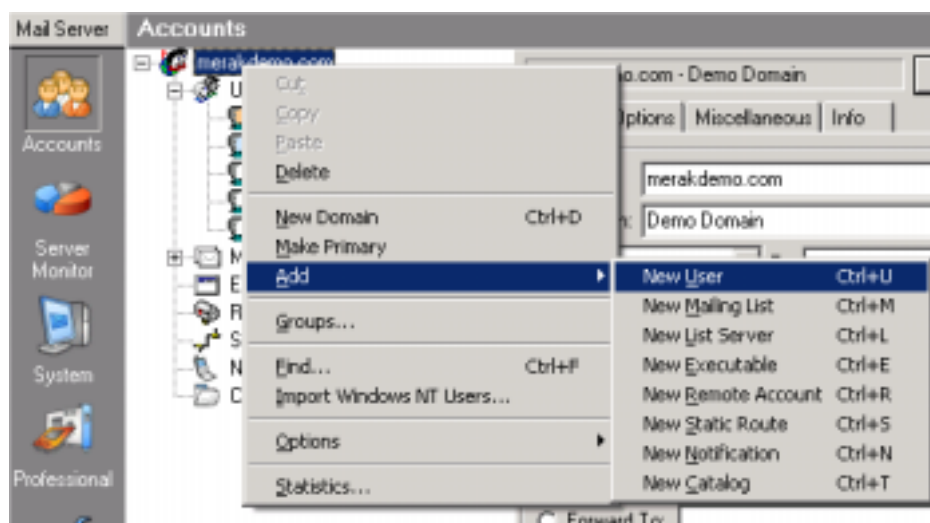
Mail Server

Accounts

Accounts

Server Monitor

System

Professional

merakdemo.com

U

M

E

R

S

N

C

Cut
Copy
Paste
Delete

New Domain Ctrl+D
Make Primary
Add

Groups...

Find... Ctrl+F
Import Windows NT Users...

Options

Statistics...

New User Ctrl+U
New Mailing List Ctrl+M
New List Server Ctrl+L
New Executable Ctrl+E
New Remote Account Ctrl+R
New Static Route Ctrl+S
New Notification Ctrl+N
New Catalog Ctrl+T

o.com - Demo Domain

ptions | Miscellaneous | Info

merakdemo.com

n: Demo Domain

Forward To: